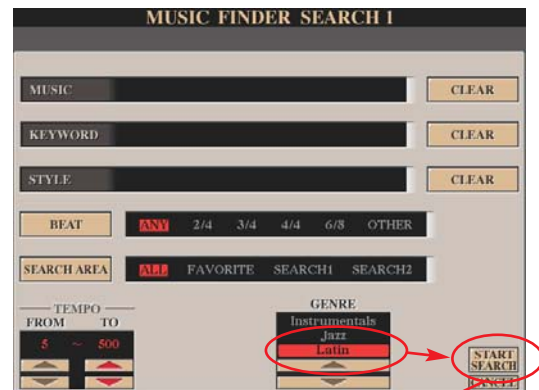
MUSIC FINDER SEARCH 1

MUSIC

CLEAR

KEYWORD

CLEAR

STYLE

CLEAR

BEAT

ANY 2/4 3/4 4/4 6/8 OTHER

SEARCH AREA

ALL FAVORITE SEARCH1 SEARCH2

TEMPO

FROM TO

5 ~ 500

GENRE

Instrumentals

Jazz

Latin

START SEARCH

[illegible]